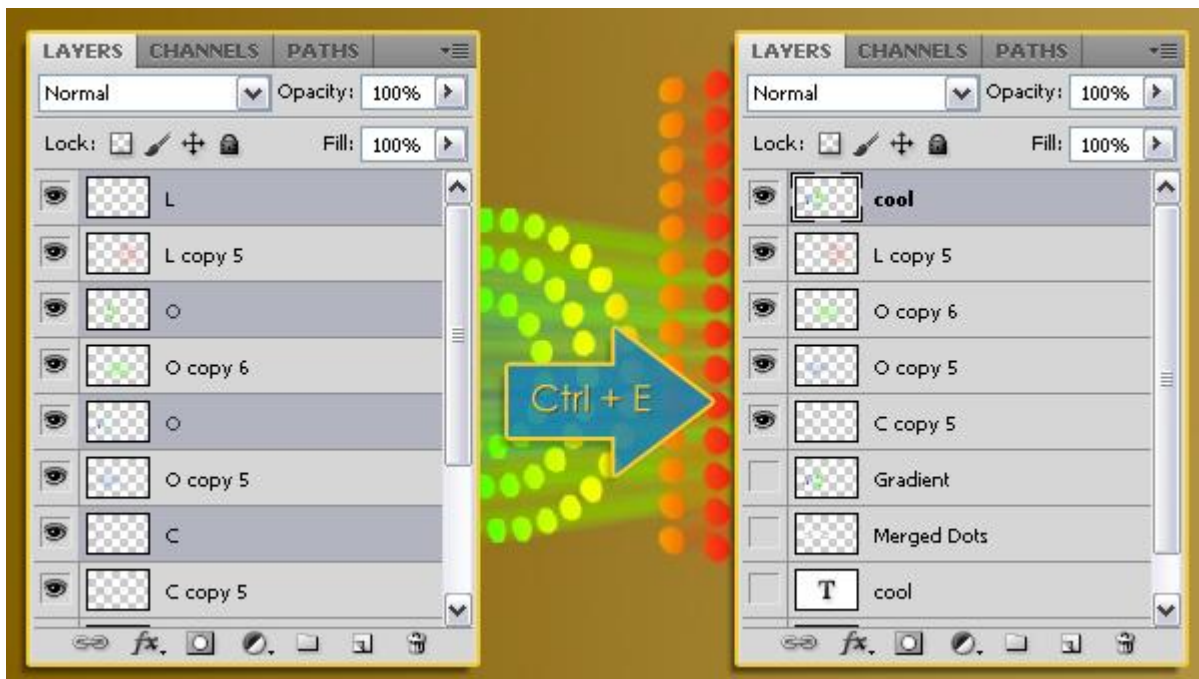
LAYERS CHANNELS PATHS

Normal

Opacity: 100%

Lock:

Fill: 100%

L

L copy 5

O

O copy 6

O

O copy 5

C

C copy 5

Ctrl + E

LAYERS CHANNELS PATHS

Normal

Opacity: 100%

Lock:

Fill: 100%

cool

L copy 5

O copy 6

O copy 5

C copy 5

Gradient

Merged Dots

T

cool

fx